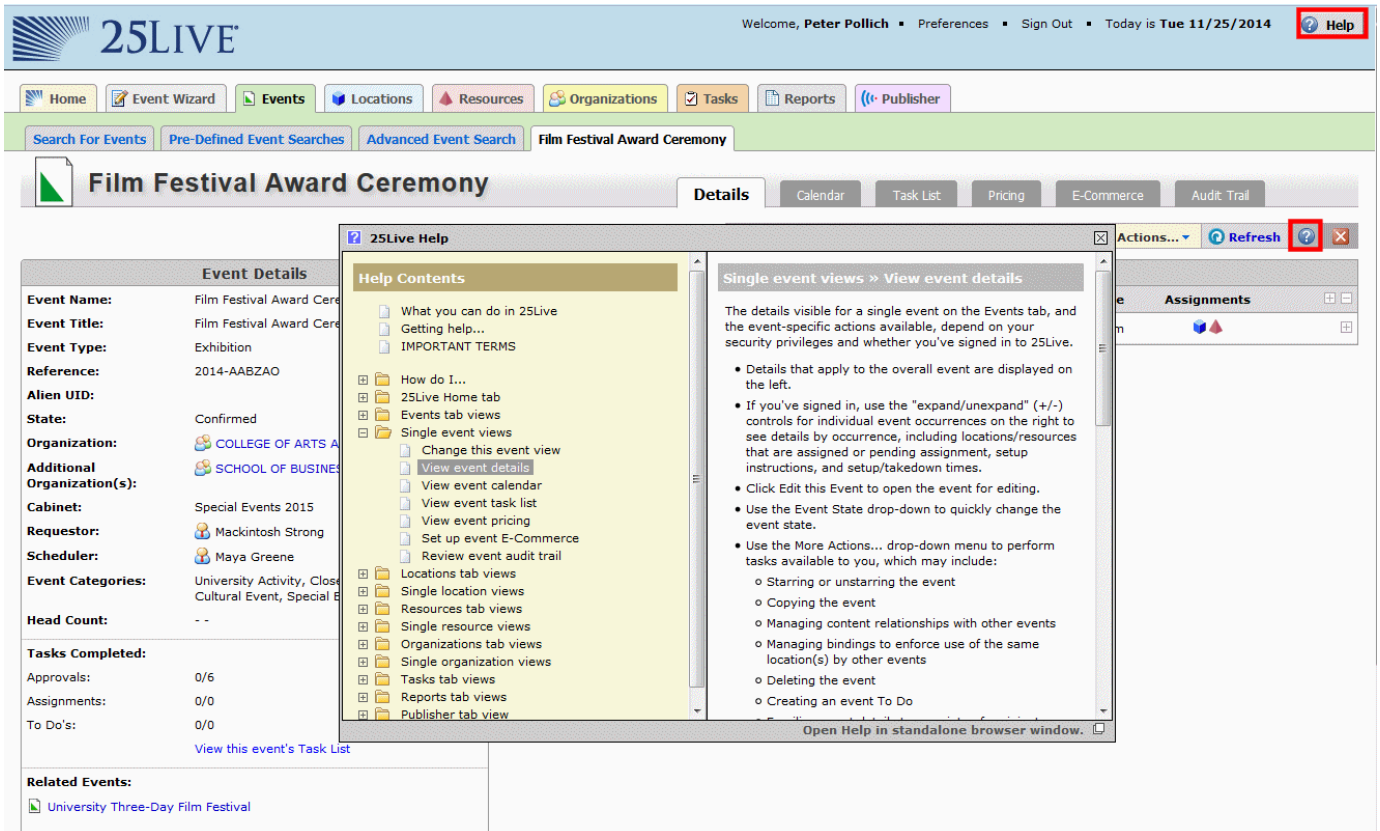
25LIVE

Welcome, Peter Pollich ▪ Preferences ▪ Sign Out ▪ Today is Tue 11/25/2014 Help

Home Event Wizard Events Locations Resources Organizations Tasks Reports Publisher

Search For Events Pre-Defined Event Searches Advanced Event Search Film Festival Award Ceremony

Film Festival Award Ceremony

Details Calendar Task List Pricing E-Commerce Audit Trail

Actions... Refresh

Event Details

Event Name: Film Festival Award Cere
Event Title: Film Festival Award Cere
Event Type: Exhibition
Reference: 2014-AABZAO
Alien UID:
State: Confirmed
Organization: COLLEGE OF ARTS A
Additional Organization(s): SCHOOL OF BUSINES
Cabinet: Special Events 2015
Requestor: Mackintosh Strong
Scheduler: Maya Greene
Event Categories: University Activity, Close Cultural Event, Special E
Head Count: - -

Tasks Completed:
Approvals: 0/6
Assignments: 0/0
To Do's: 0/0
View this event's Task List

Related Events:
University Three-Day Film Festival

e Assignments

25Live Help

Help Contents

What you can do in 25Live
Getting help...
IMPORTANT TERMS

How do I...
25Live Home tab
Events tab views
Single event views
Change this event view
View event details
View event calendar
View event task list
View event pricing
Set up event E-Commerce
Review event audit trail
Locations tab views
Single location views
Resources tab views
Single resource views
Organizations tab views
Single organization views
Tasks tab views
Reports tab views
Publisher tab view

Single event views » View event details

The details visible for a single event on the Events tab, and the event-specific actions available, depend on your security privileges and whether you've signed in to 25Live.

• Details that apply to the overall event are displayed on the left.
• If you've signed in, use the "expand/unexpand" (+/-) controls for individual event occurrences on the right to see details by occurrence, including locations/resources that are assigned or pending assignment, setup instructions, and setup/takedown times.
• Click Edit this Event to open the event for editing.
• Use the Event State drop-down to quickly change the event state.
• Use the More Actions... drop-down menu to perform tasks available to you, which may include:
○ Starring or unstarring the event
○ Copying the event
○ Managing content relationships with other events
○ Managing bindings to enforce use of the same location(s) by other events
○ Deleting the event
○ Creating an event To Do

Open Help in standalone browser window.